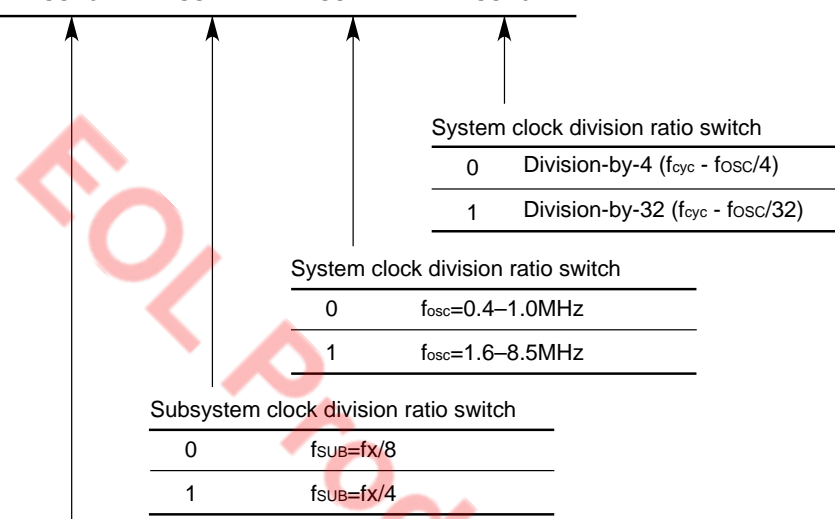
System clock division ratio switch

| | |
|---|---|
| 0 | Division-by-4 ($f_{cyc}$ - fOSC/4) |
| 1 | Division-by-32 ($f_{cyc}$ - fOSC/32) |

System clock division ratio switch

| | |
|---|---|
| 0 | $f_{osc}$=0.4–1.0MHz |
| 1 | $f_{osc}$=1.6–8.5MHz |

Subsystem clock division ratio switch

| | |
|---|---|
| 0 | $f_{SUB}$=fx/8 |
| 1 | $f_{SUB}$=fx/4 |

EOL Pro